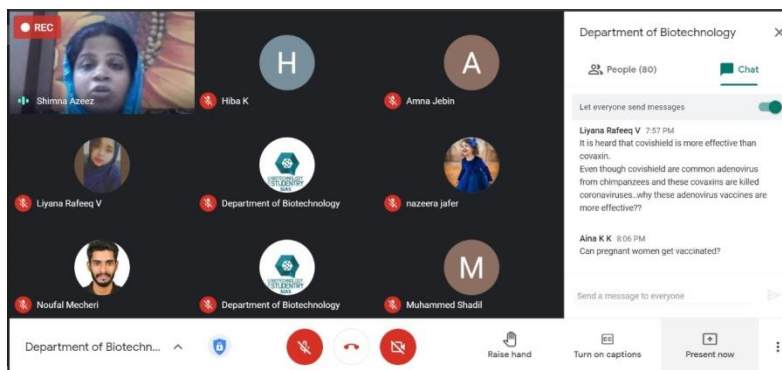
REC

Shimna Azeez

H

Hiba K

A

Amna Jebin

Liyana Rafeeq V

Department of Biotechnology

nazeera jafer

Noufal Mecheri

Department of Biotechnology

M

Muhammed Shadil

Department of Biotechnology

People (80)

Chat

Let everyone send messages

Liyana Rafeeq V 7:57 PM
It is heard that covishield is more effective than covaxin.
Even though covishield are common adenovirus from chimpanzees and these covaxins are killed coronaviruses..why these adenovirus vaccines are more effective??

Aina K K 8:06 PM
Can pregnant women get vaccinated?

Send a message to everyone

Department of Biotechn...

Raise hand

Turn on captions

Present now